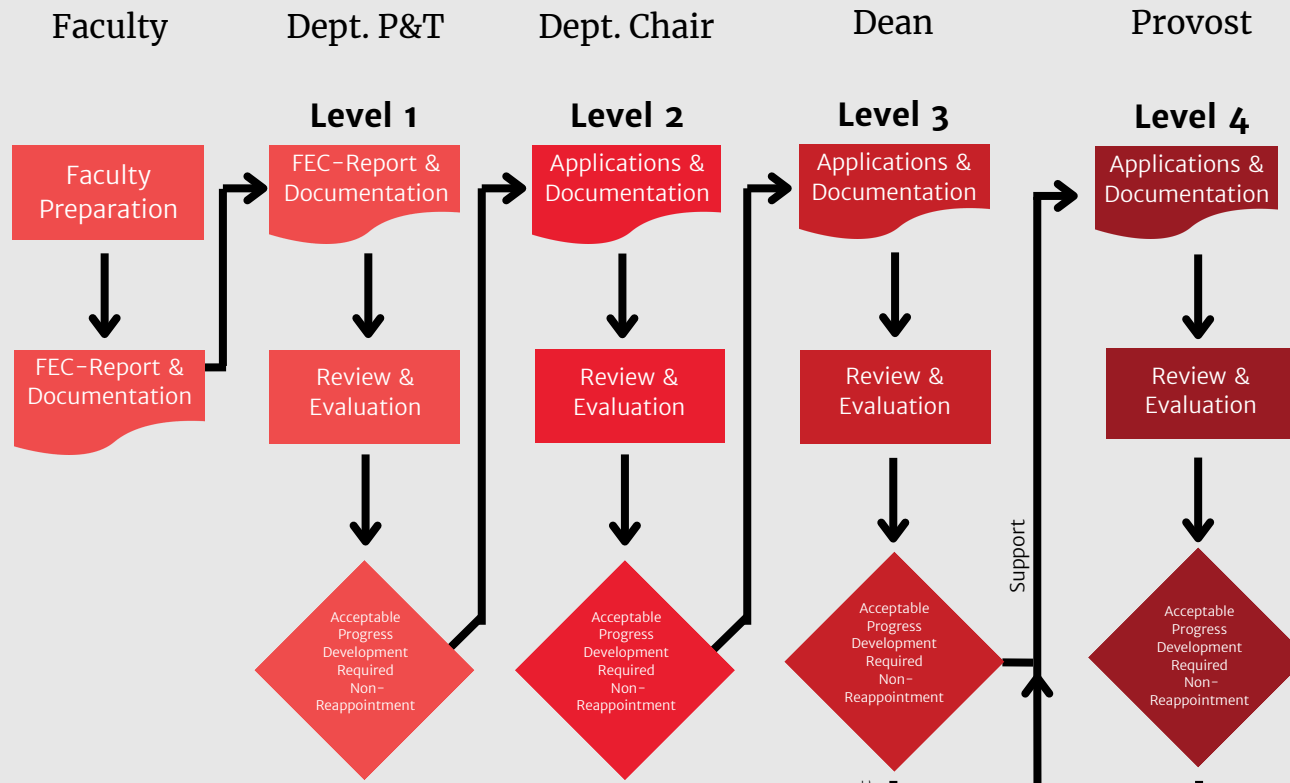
Faculty

Faculty Preparation

FEC-Report & Documentation

Dept. P&T

Level 1

FEC-Report & Documentation

Review & Evaluation

Acceptable Progress Development Required Non-Reappointment

Dept. Chair

Level 2

Applications & Documentation

Review & Evaluation

Acceptable Progress Development Required Non-Reappointment

Dean

Level 3

Applications & Documentation

Review & Evaluation

Acceptable Progress Development Required Non-Reappointment

Support

Provost

Level 4

Applications & Documentation

Review & Evaluation

Acceptable Progress Development Required Non-Reappointment